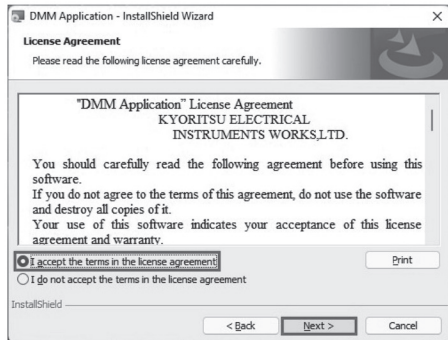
DMM Application - InstallShield Wizard

License Agreement

Please read the following license agreement carefully.

"DMM Application" License Agreement
KYORITSU ELECTRICAL
INSTRUMENTS WORKS,LTD.

You should carefully read the following agreement before using this software.
If you do not agree to the terms of this agreement, do not use the software and destroy all copies of it.
Your use of this software indicates your acceptance of this license agreement and warranty.

I accept the terms in the license agreement

I do not accept the terms in the license agreement

Print

InstallShield

< Back

Next >

Cancel